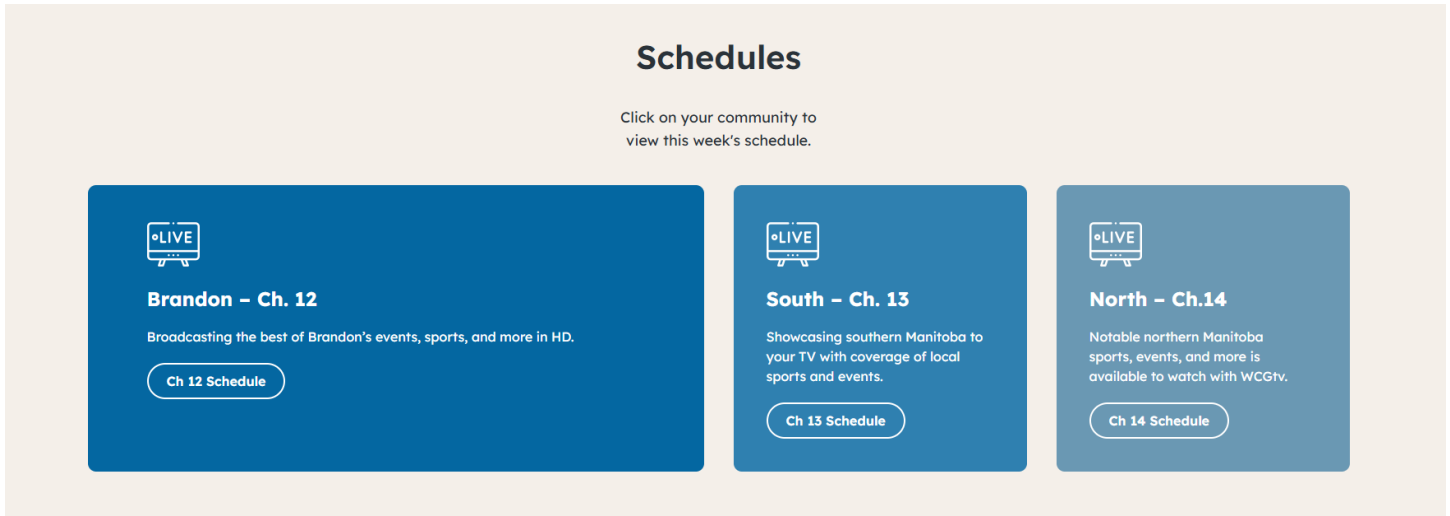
Schedules

Click on your community to view this week's schedule.

LIVE

Brandon – Ch. 12

Broadcasting the best of Brandon's events, sports, and more in HD.

Ch 12 Schedule

LIVE

South – Ch. 13

Showcasing southern Manitoba to your TV with coverage of local sports and events.

Ch 13 Schedule

LIVE

North – Ch.14

Notable northern Manitoba sports, events, and more is available to watch with WCGtv.

Ch 14 Schedule